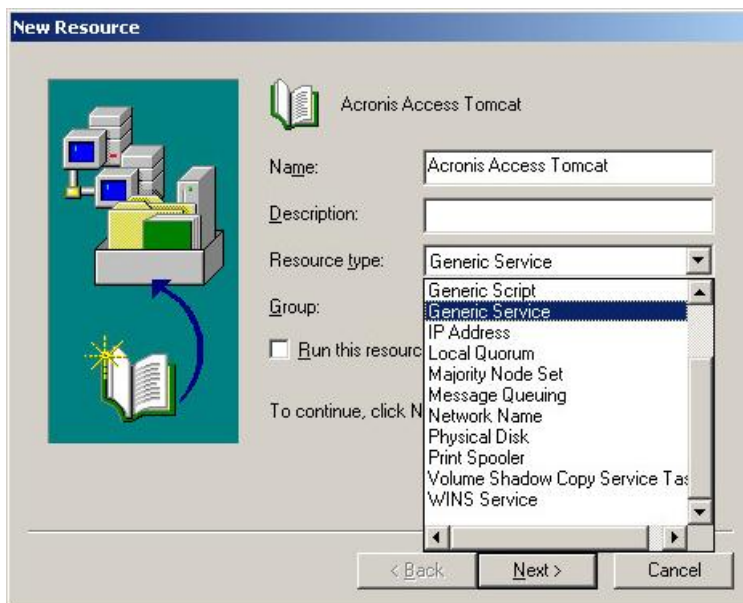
New Resource

Acronis Access Tomcat

Name: Acronis Access Tomcat

Description:

Resource type: Generic Service

Group:

Run this resourc

To continue, click N

Generic Script
Generic Service
IP Address
Local Quorum
Majority Node Set
Message Queuing
Network Name
Physical Disk
Print Spooler
Volume Shadow Copy Service Tas
WINS Service

< Back Next > Cancel